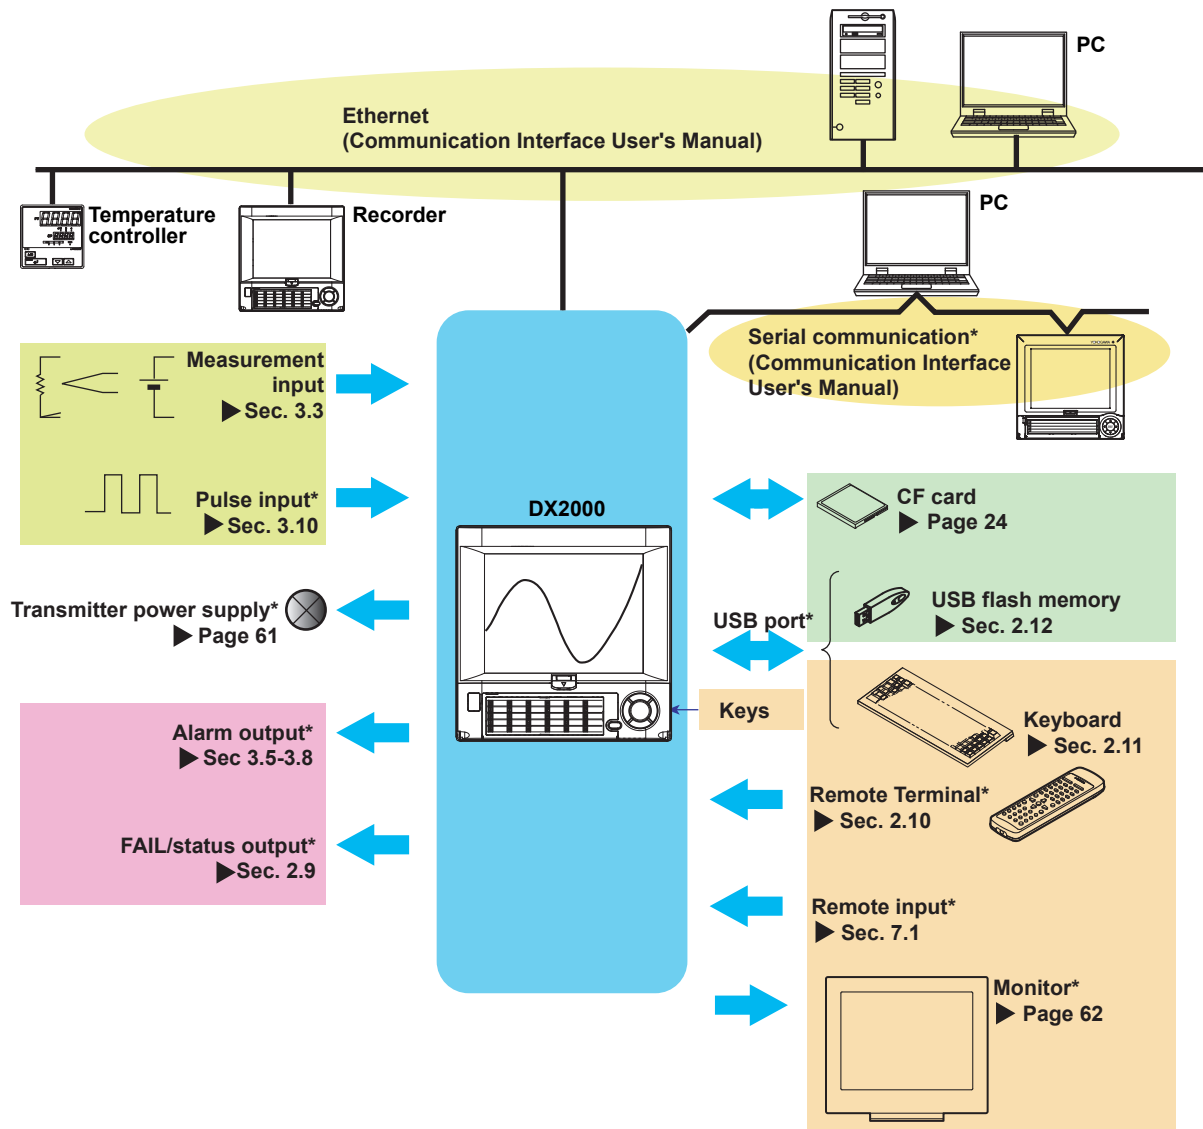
PC

Ethernet
(Communication Interface User's Manual)

Temperature controller

Recorder

PC

Serial communication*
(Communication Interface User's Manual)

Measurement input
▶ Sec. 3.3

Pulse input*
▶ Sec. 3.10

DX2000

CF card
▶ Page 24

Transmitter power supply*
▶ Page 61

USB port*

USB flash memory
▶ Sec. 2.12

Keys

Alarm output*
▶ Sec 3.5-3.8

Keyboard
▶ Sec. 2.11

Remote Terminal*
▶ Sec. 2.10

FAIL/status output*
▶ Sec. 2.9

Remote input*
▶ Sec. 7.1

Monitor*
▶ Page 62